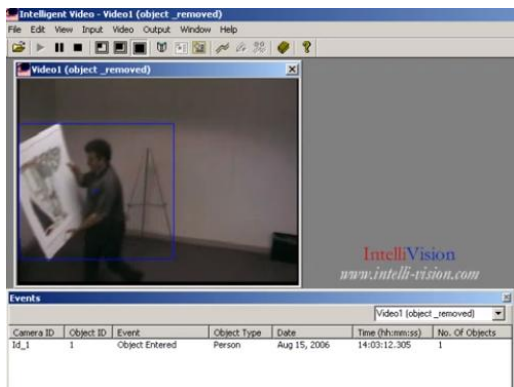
Intelligent Video - Video1 (object _removed)

File Edit View Input Video Output Window Help

Video1 (object _removed)

IntelliVision
www.intelli-vision.com

Events

Video1 (object _removed)

| Camera ID | Object ID | Event | Object Type | Date | Time (hh:mm:ss) | No. Of Objects |
|---|---|---|---|---|---|---|
| Id_1 | 1 | Object Entered | Person | Aug 15, 2006 | 14:03:12.305 | 1 |